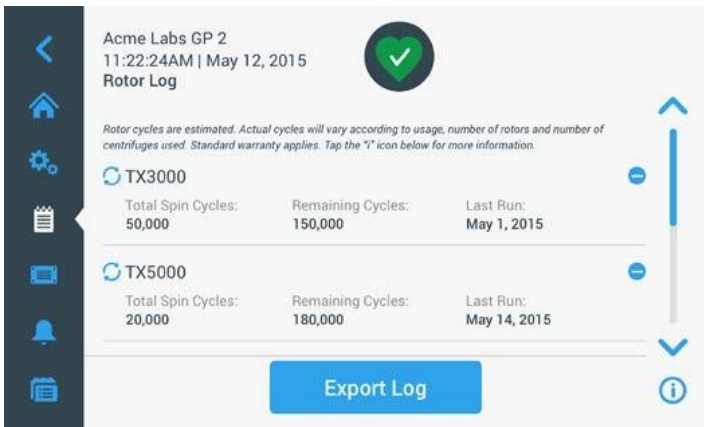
Acme Labs GP 2
11:22:24AM | May 12, 2015
Rotor Log

Rotor cycles are estimated. Actual cycles will vary according to usage, number of rotors and number of centrifuges used. Standard warranty applies. Tap the "i" icon below for more information.

TX3000

| Total Spin Cycles: | Remaining Cycles: | Last Run: |
|---|---|---|
| 50,000 | 150,000 | May 1, 2015 |

TX5000

| Total Spin Cycles: | Remaining Cycles: | Last Run: |
|---|---|---|
| 20,000 | 180,000 | May 14, 2015 |

Export Log